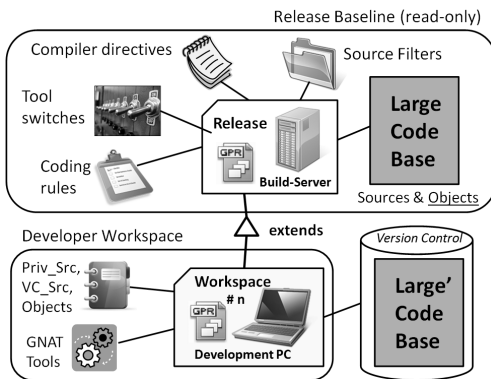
Release Baseline (read-only)

Compiler directives

Source Filters

Tool switches

Release

GPR

Build-Server

Large Code Base

Coding rules

Sources & Objects

extends

Developer Workspace

Version Control

Priv_Src, VC_Src, Objects

Workspace # n

GPR

Development PC

Large' Code Base

GNAT Tools